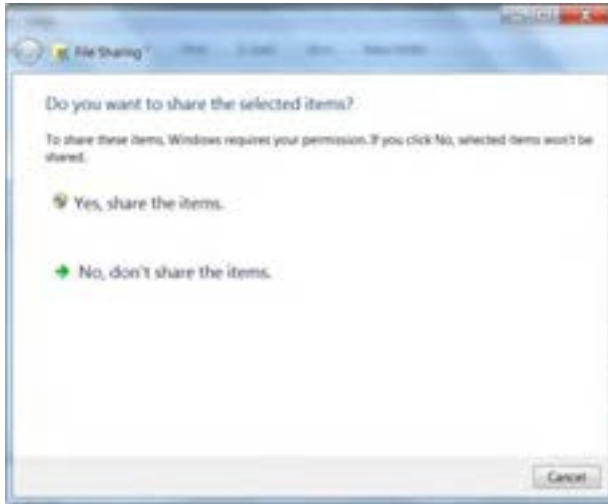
File Sharing

Do you want to share the selected items?

To share these items, Windows requires your permission. If you click No, selected items won't be shared.

Yes, share the items.

No, don't share the items.

Cancel